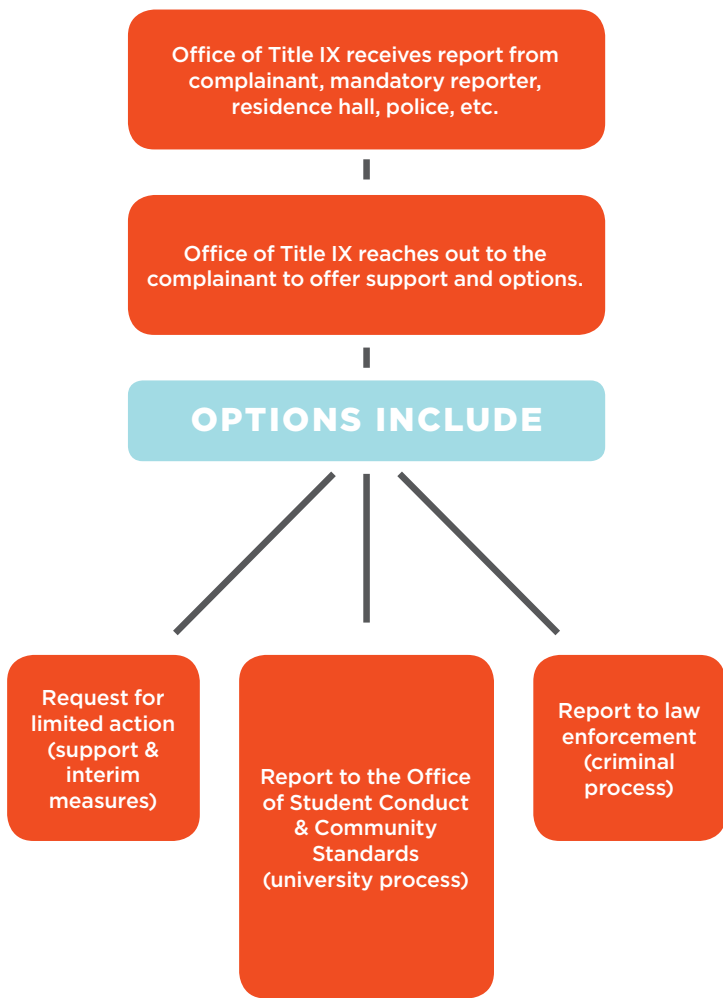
Office of Title IX receives report from complainant, mandatory reporter, residence hall, police, etc.

Office of Title IX reaches out to the complainant to offer support and options.

OPTIONS INCLUDE

Request for limited action (support & interim measures)

Report to the Office of Student Conduct & Community Standards (university process)

Report to law enforcement (criminal process)